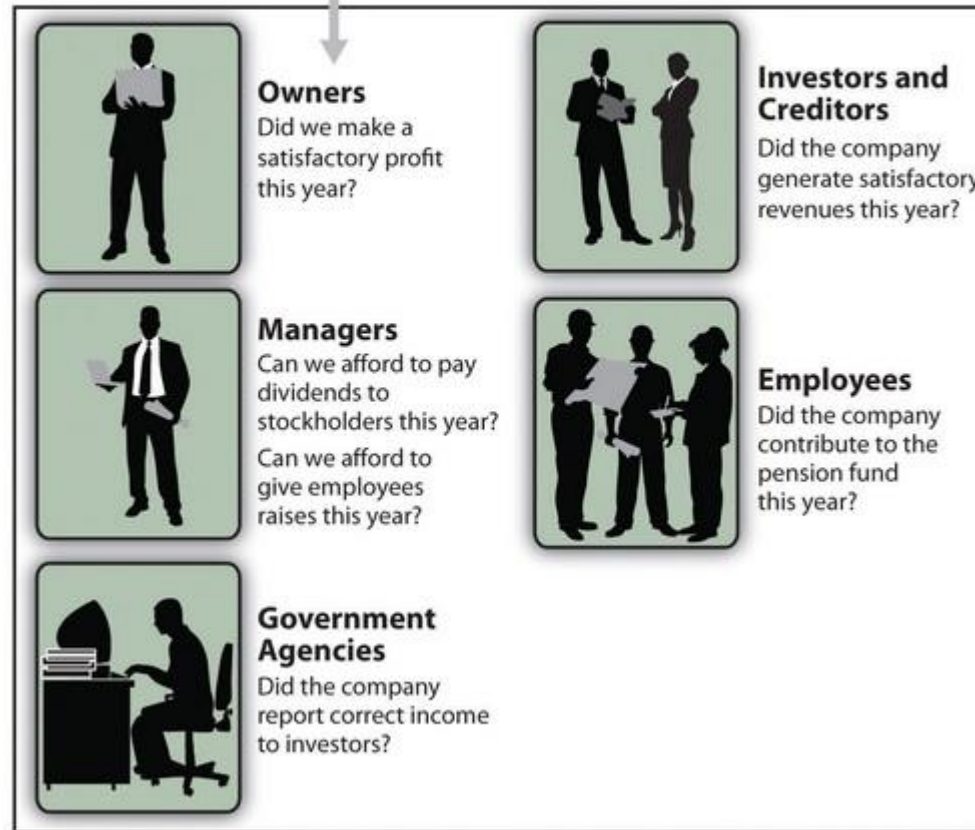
Owners
Did we make a satisfactory profit this year?

Managers
Can we afford to pay dividends to stockholders this year?
Can we afford to give employees raises this year?

Government Agencies
Did the company report correct income to investors?

Investors and Creditors
Did the company generate satisfactory revenues this year?

Employees
Did the company contribute to the pension fund this year?